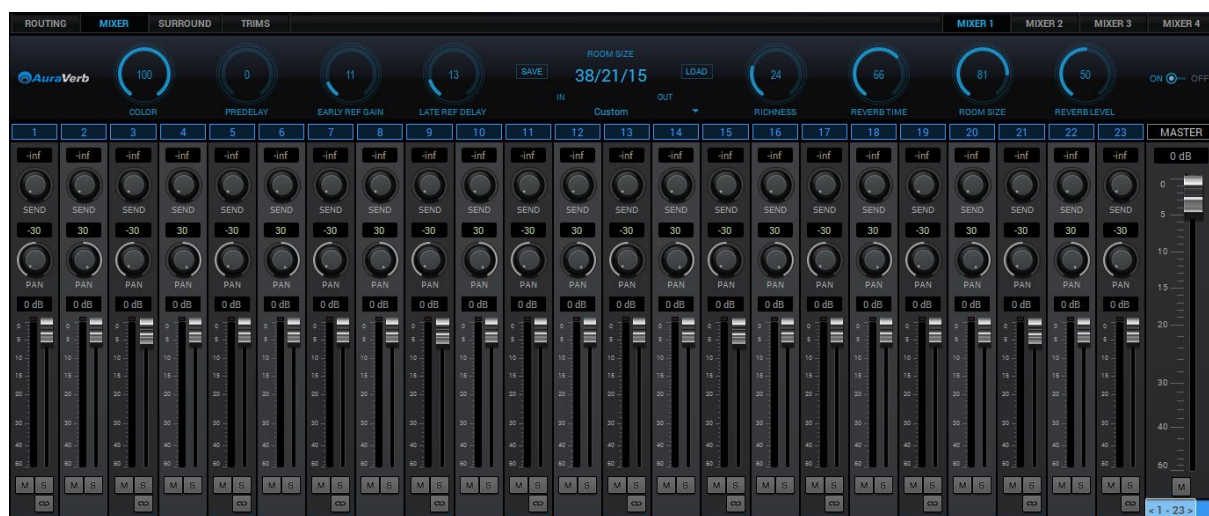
ROUTING MIXER SURROUND TRIMS

MIXER 1 MIXER 2 MIXER 3 MIXER 4

AuraVerb

100
COLOR

0
PREDELAY

11
EARLY REF GAIN

13
LATE REF DELAY

SAVE

ROOM SIZE
38/21/15
IN OUT
Custom

LOAD

24
RICHNESS

66
REVERB TIME

81
ROOM SIZE

50
REVERB LEVEL

ON OFF

| 1 | 2 | 3 | 4 | 5 | 6 | 7 | 8 | 9 | 10 | 11 | 12 | 13 | 14 | 15 | 16 | 17 | 18 | 19 | 20 | 21 | 22 | 23 | MASTER |
|---|---|---|---|---|---|---|---|---|---|---|---|---|---|---|---|---|---|---|---|---|---|---|---|
| -inf | -inf | -inf | -inf | -inf | -inf | -inf | -inf | -inf | -inf | -inf | -inf | -inf | -inf | -inf | -inf | -inf | -inf | -inf | -inf | -inf | -inf | -inf | 0 dB |
| SEND | SEND | SEND | SEND | SEND | SEND | SEND | SEND | SEND | SEND | SEND | SEND | SEND | SEND | SEND | SEND | SEND | SEND | SEND | SEND | SEND | SEND | SEND | |
| -30 | 30 | -30 | 30 | -30 | 30 | -30 | 30 | -30 | 30 | -30 | 30 | -30 | 30 | -30 | 30 | -30 | 30 | -30 | 30 | -30 | 30 | -30 | |
| PAN | PAN | PAN | PAN | PAN | PAN | PAN | PAN | PAN | PAN | PAN | PAN | PAN | PAN | PAN | PAN | PAN | PAN | PAN | PAN | PAN | PAN | PAN | |
| 0 dB | 0 dB | 0 dB | 0 dB | 0 dB | 0 dB | 0 dB | 0 dB | 0 dB | 0 dB | 0 dB | 0 dB | 0 dB | 0 dB | 0 dB | 0 dB | 0 dB | 0 dB | 0 dB | 0 dB | 0 dB | 0 dB | 0 dB | |
| M S | M S | M S | M S | M S | M S | M S | M S | M S | M S | M S | M S | M S | M S | M S | M S | M S | M S | M S | M S | M S | M S | M S | M |

0 5 10 15 20 30 40 60

0 5 10 15 20 30 40 60

< 1 - 23 >